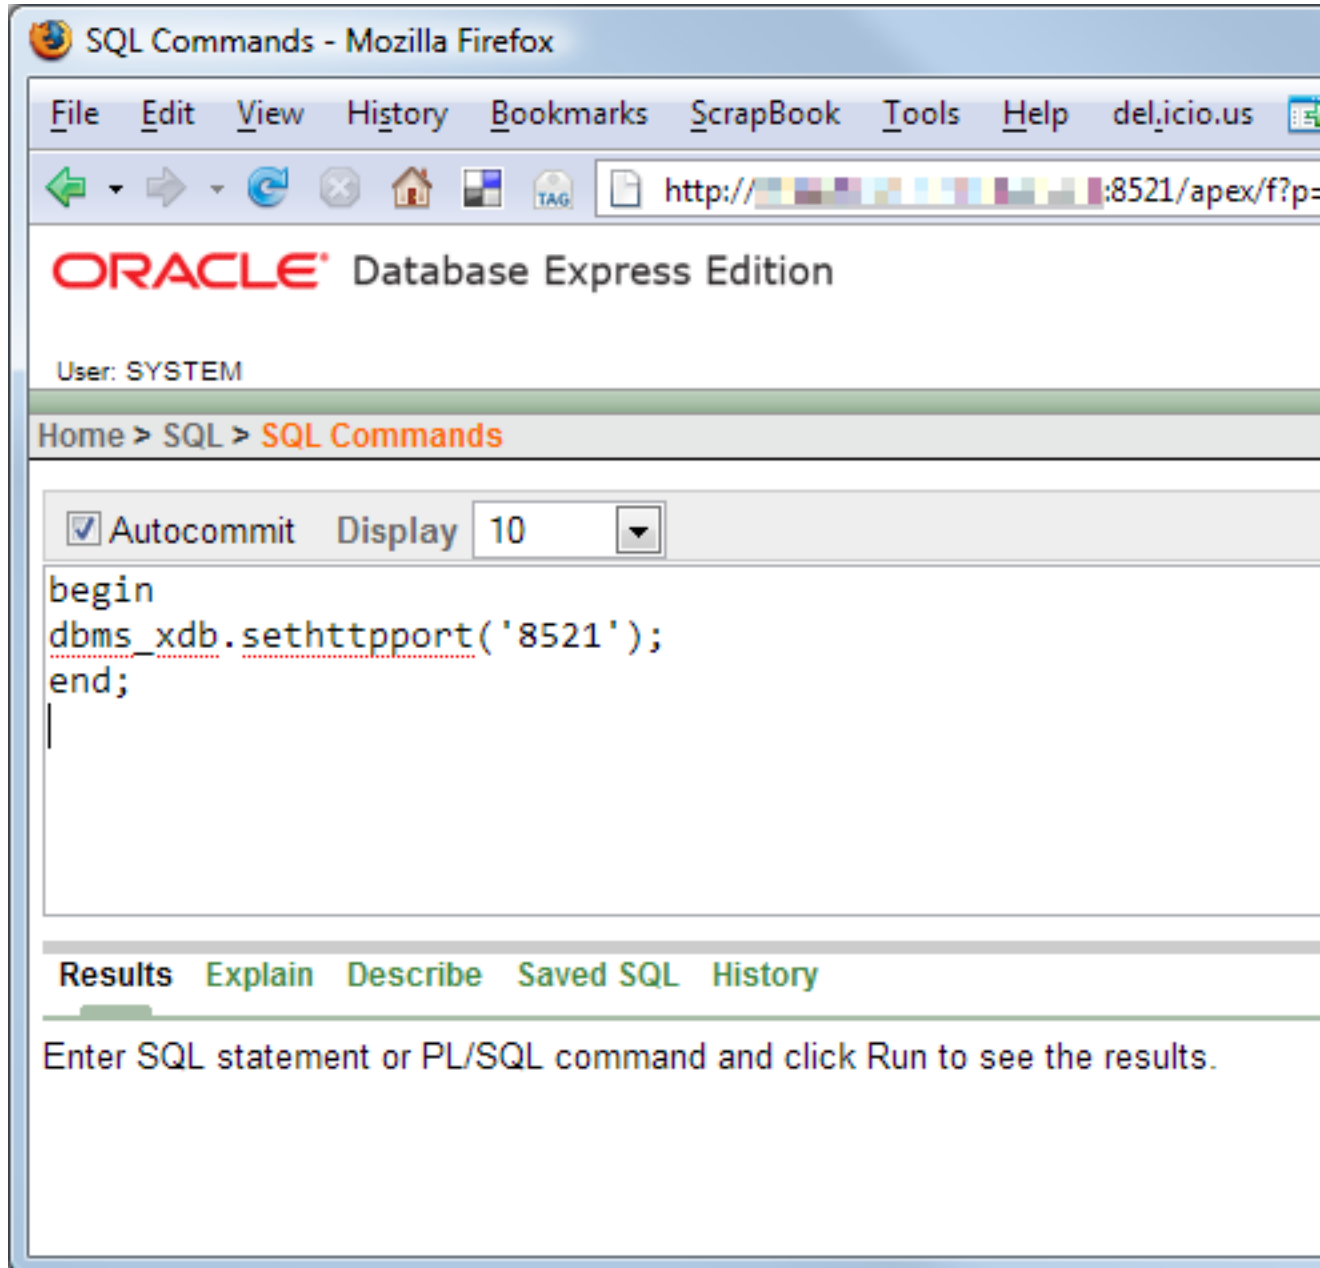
SQL Commands - Mozilla Firefox

File Edit View History Bookmarks ScrapBook Tools Help del.icio.us

TAG

http://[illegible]:8521/apex/f?p=

ORACLE Database Express Edition

User: SYSTEM

Home > SQL > SQL Commands

Autocommit Display 10

begin
dbms_xdb.sethttpport('8521');
end;

Results Explain Describe Saved SQL History

Enter SQL statement or PL/SQL command and click Run to see the results.